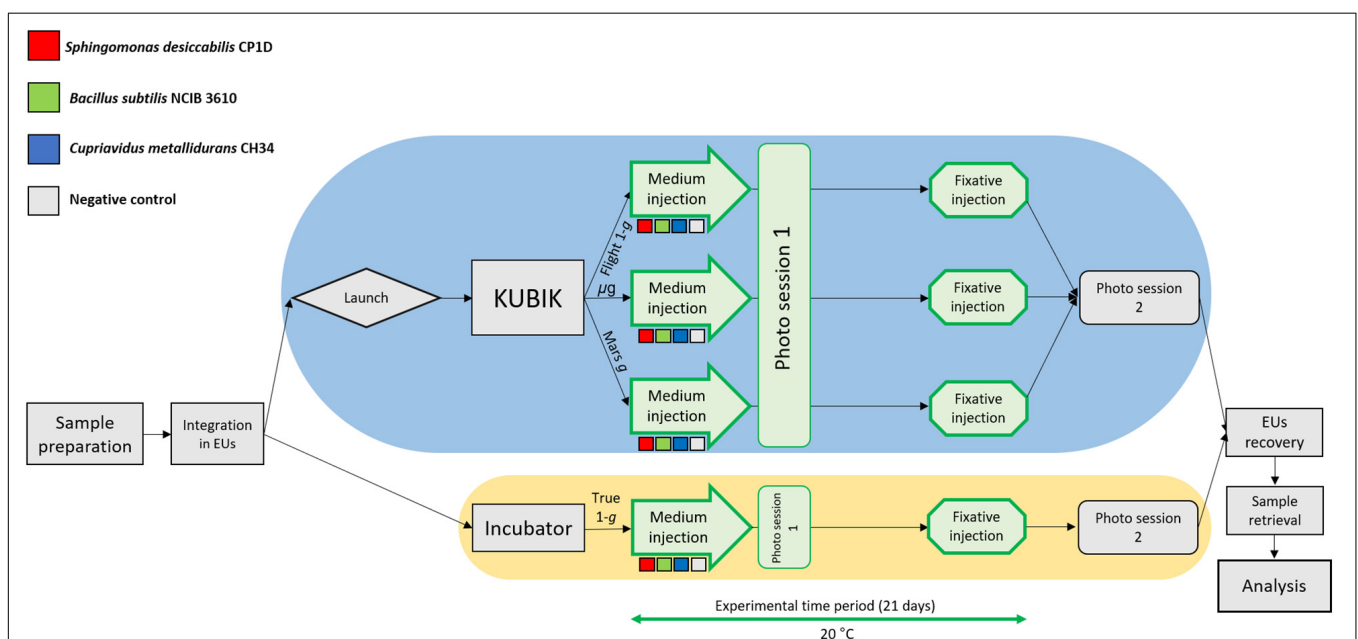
*Sphingomonas desiccabilis* CP1D

*Bacillus subtilis* NCIB 3610

*Cupriavidus metallidurans* CH34

Negative control

Sample preparation

Integration in EUs

Launch

KUBIK

Flight 1-*g*

µg

Mars *g*

Medium injection

Medium injection

Medium injection

Photo session 1

Fixative injection

Fixative injection

Fixative injection

Photo session 2

Incubator

True 1-*g*

Medium injection

Photo session 1

Fixative injection

Photo session 2

EUs recovery

Sample retrieval

Analysis

Experimental time period (21 days)

20 °C